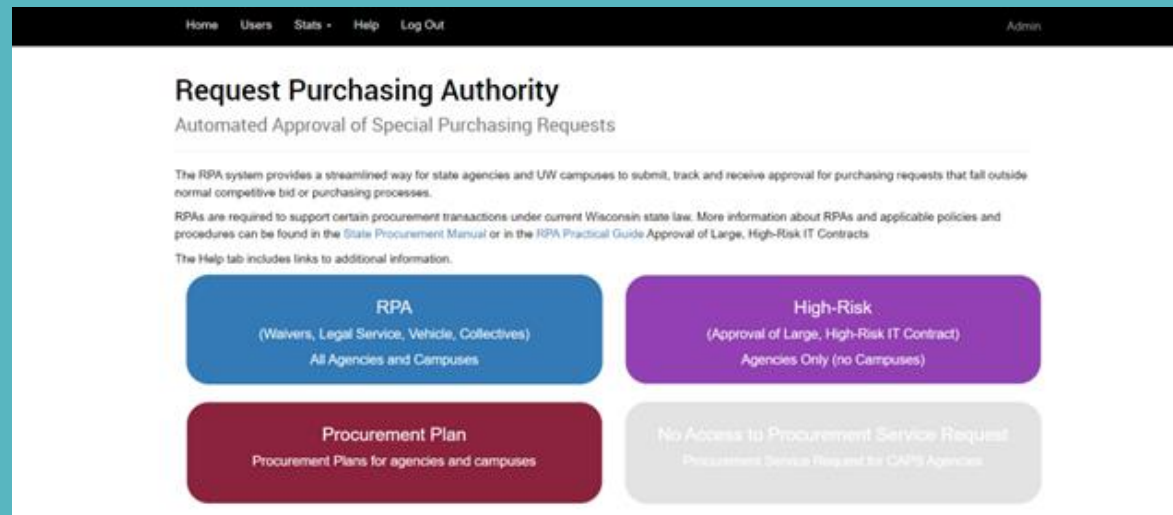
Home Users Stats Help Log Out

Admin

Request Purchasing Authority

Automated Approval of Special Purchasing Requests

The RPA system provides a streamlined way for state agencies and UW campuses to submit, track and receive approval for purchasing requests that fall outside normal competitive bid or purchasing processes.

RPAs are required to support certain procurement transactions under current Wisconsin state law. More information about RPAs and applicable policies and procedures can be found in the State Procurement Manual or in the RPA Practical Guide Approval of Large, High-Risk IT Contracts

The Help tab includes links to additional information.

RPA
(Waivers, Legal Service, Vehicle, Collectives)
All Agencies and Campuses

High-Risk
(Approval of Large, High-Risk IT Contract)
Agencies Only (no Campuses)

Procurement Plan
Procurement Plans for agencies and campuses

No Access to Procurement Service Request
Procurement Service Request for CAPS Agencies